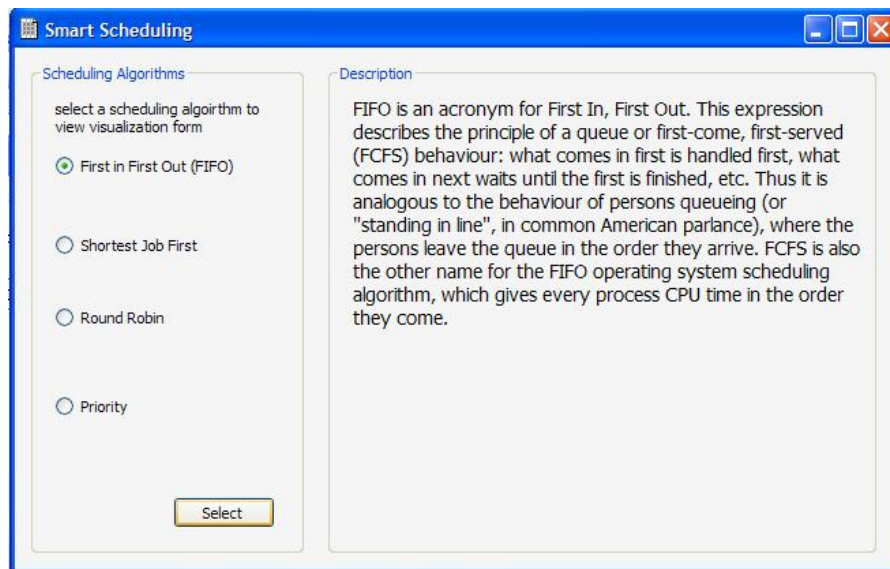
Smart Scheduling

Scheduling Algorithms

select a scheduling algoirthm to view visualization form

First in First Out (FIFO)

Shortest Job First

Round Robin

Priority

Select

Description

FIFO is an acronym for First In, First Out. This expression describes the principle of a queue or first-come, first-served (FCFS) behaviour: what comes in first is handled first, what comes in next waits until the first is finished, etc. Thus it is analogous to the behaviour of persons queueing (or "standing in line", in common American parlance), where the persons leave the queue in the order they arrive. FCFS is also the other name for the FIFO operating system scheduling algorithm, which gives every process CPU time in the order they come.